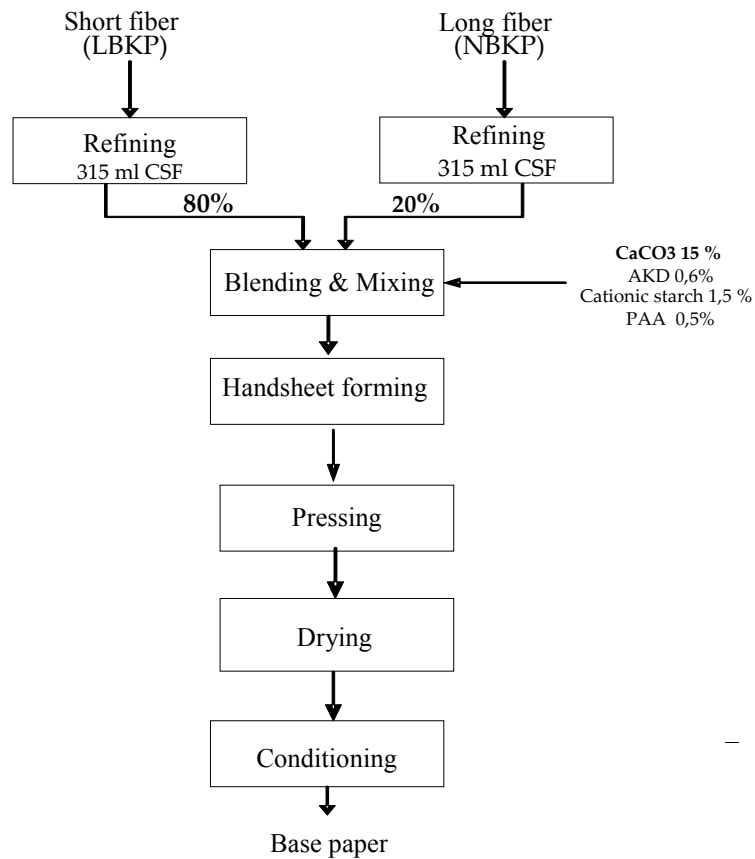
Short fiber
(LBKP)

Long fiber
(NBKP)

Refining
315 ml CSF

Refining
315 ml CSF

80%

20%

Blending & Mixing

CaCO3 15 %
AKD 0,6%
Cationic starch 1,5 %
PAA 0,5%

Handsheet forming

Pressing

Drying

Conditioning

Base paper